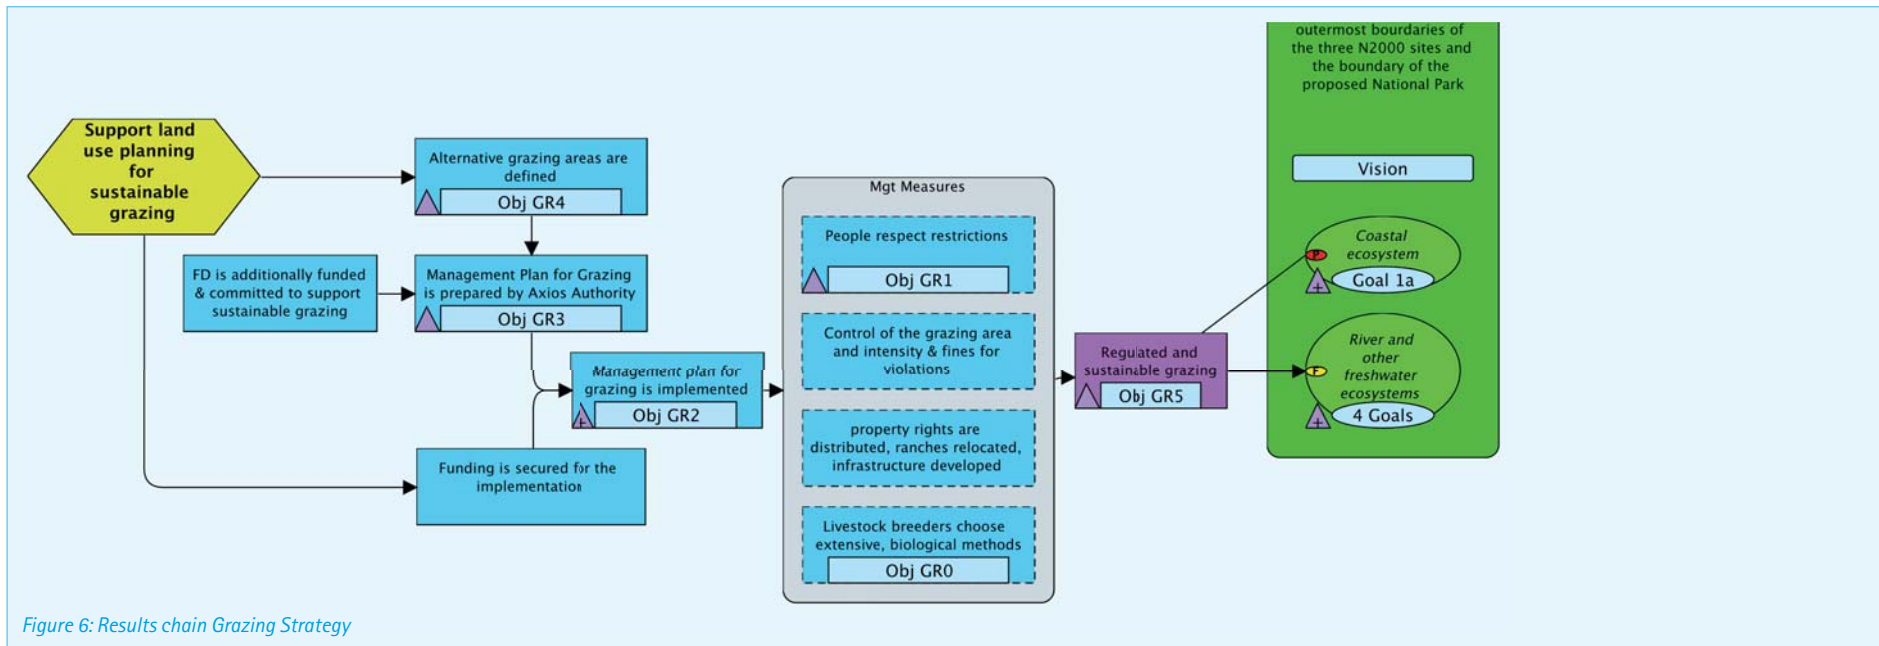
Support land use planning for sustainable grazing

Alternative grazing areas are defined
Obj GR4

FD is additionally funded & committed to support sustainable grazing

Management Plan for Grazing is prepared by Axios Authority
Obj GR3

Management plan for grazing is implemented
Obj GR2

Funding is secured for the implementation

Mgt Measures

People respect restrictions
Obj GR1

Control of the grazing area and intensity & fines for violations

property rights are distributed, ranches relocated, infrastructure developed

Livestock breeders choose extensive, biological methods
Obj GR0

Regulated and sustainable grazing
Obj GR5

outermost boardaries of the three N2000 sites and the boundary of the proposed National Park

Vision

Coastal ecosystem
Goal 1a

River and other freshwater ecosystems
4 Goals

Figure 6: Results chain Grazing Strategy